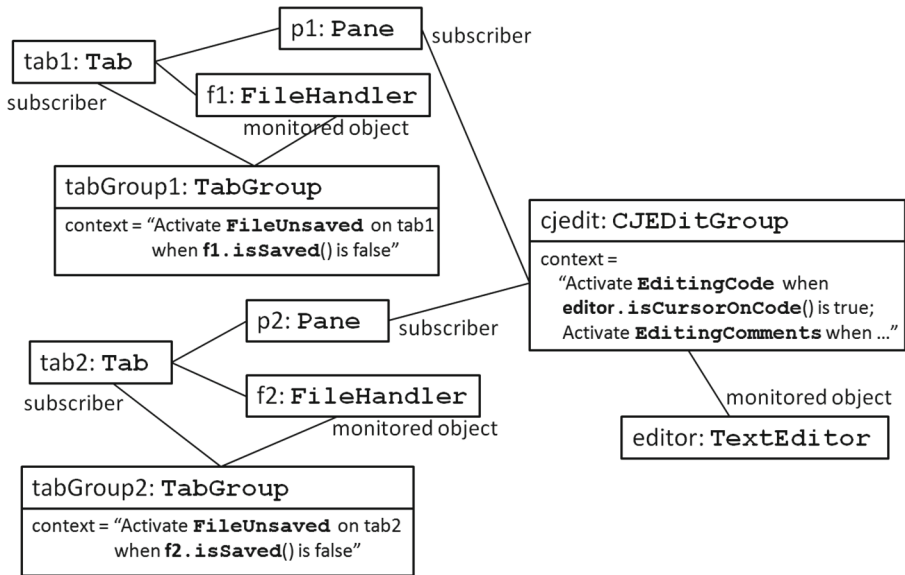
p1: Pane

subscriber

tab1: Tab

subscriber

f1: FileHandler

monitored object

tabGroup1: TabGroup

context = “Activate FileUnsaved on tab1 when f1.isSaved() is false”

cjedit: CJEDitGroup

context = “Activate EditingCode when editor.isCursorOnCode() is true; Activate EditingComments when ...”

p2: Pane

subscriber

tab2: Tab

subscriber

f2: FileHandler

monitored object

monitored object

editor: TextEditor

tabGroup2: TabGroup

context = “Activate FileUnsaved on tab2 when f2.isSaved() is false”